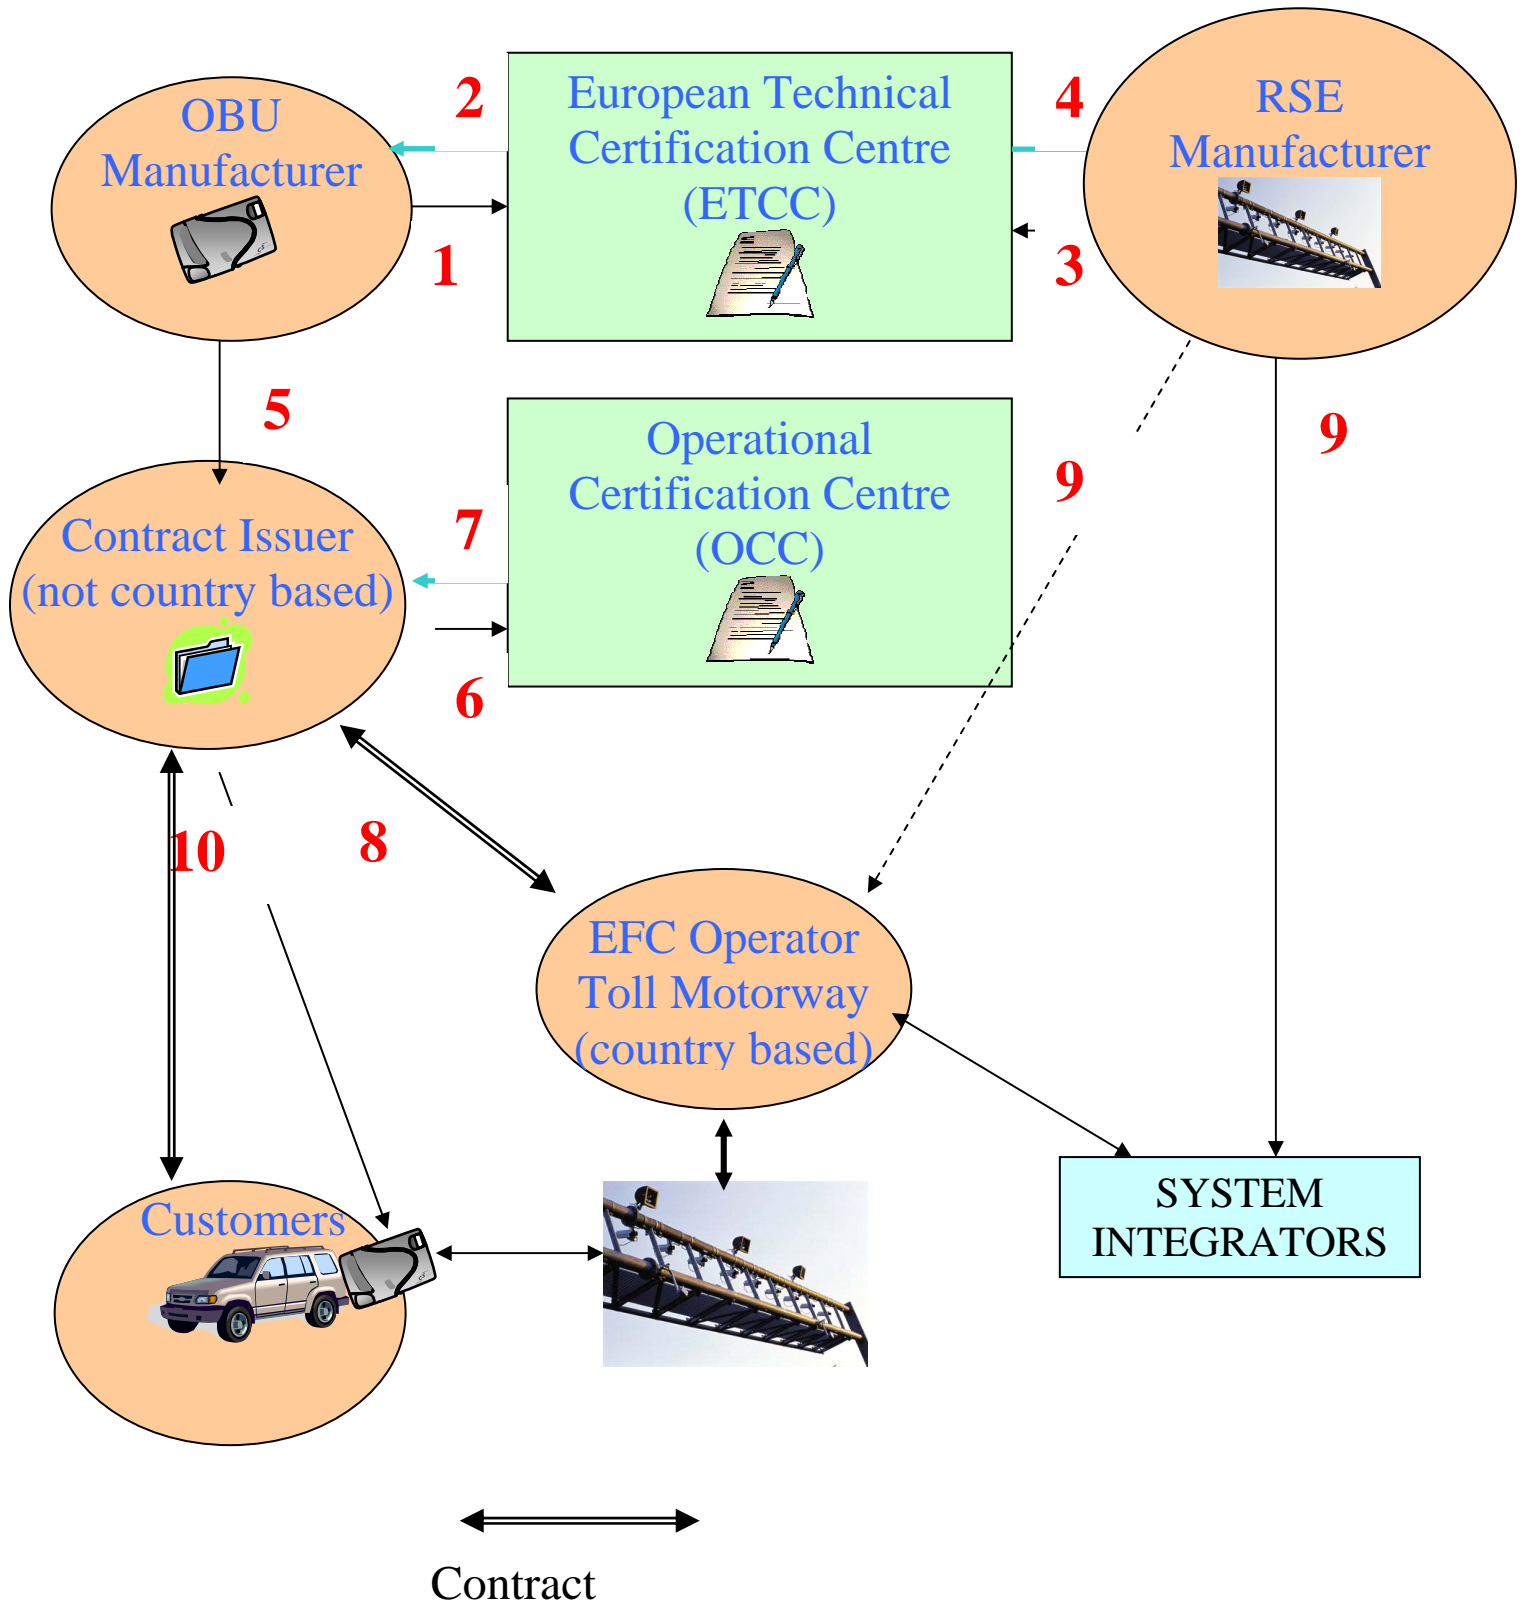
OBU Manufacturer

2

European Technical Certification Centre (ETCC)

4

RSE Manufacturer

1

3

5

Operational Certification Centre (OCC)

9

9

Contract Issuer (not country based)

7

6

10

8

EFC Operator Toll Motorway (country based)

Customers

SYSTEM INTEGRATORS

Contract